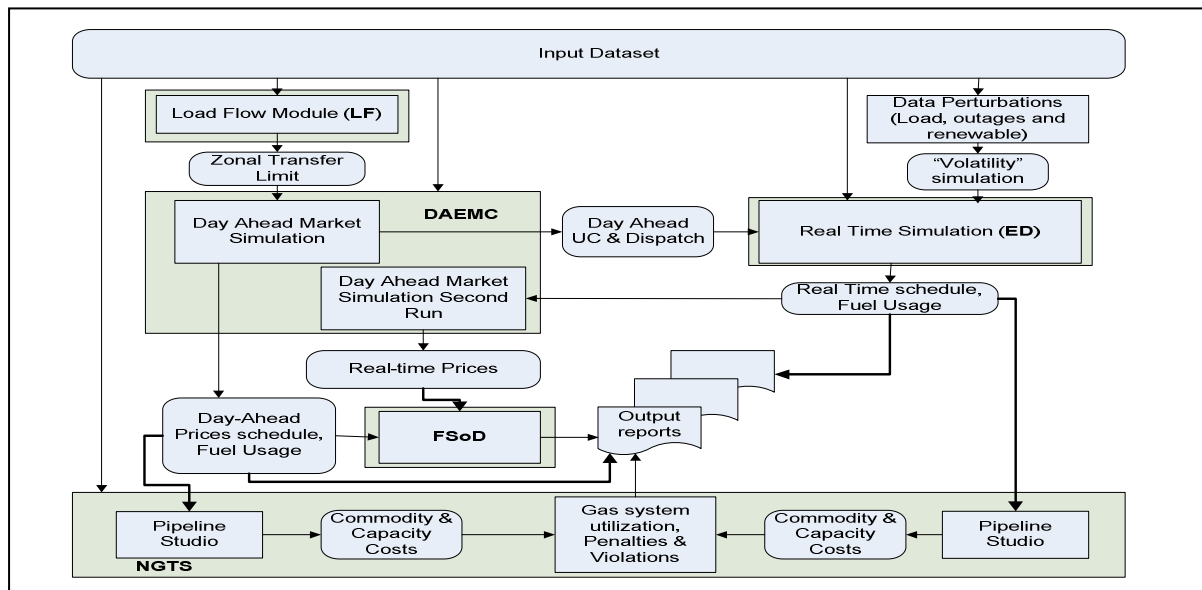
Input Dataset

Load Flow Module (**LF**)

Zonal Transfer Limit

Data Perturbations (Load, outages and renewable)

"Volatility" simulation

DAEMC

Day Ahead Market Simulation

Day Ahead UC & Dispatch

Real Time Simulation (**ED**)

Day Ahead Market Simulation Second Run

Real Time schedule, Fuel Usage

Real-time Prices

Day-Ahead Prices schedule, Fuel Usage

**FSoD**

Output reports

Pipeline Studio

Commodity & Capacity Costs

Gas system utilization, Penalties & Violations

Commodity & Capacity Costs

Pipeline Studio

NGTS